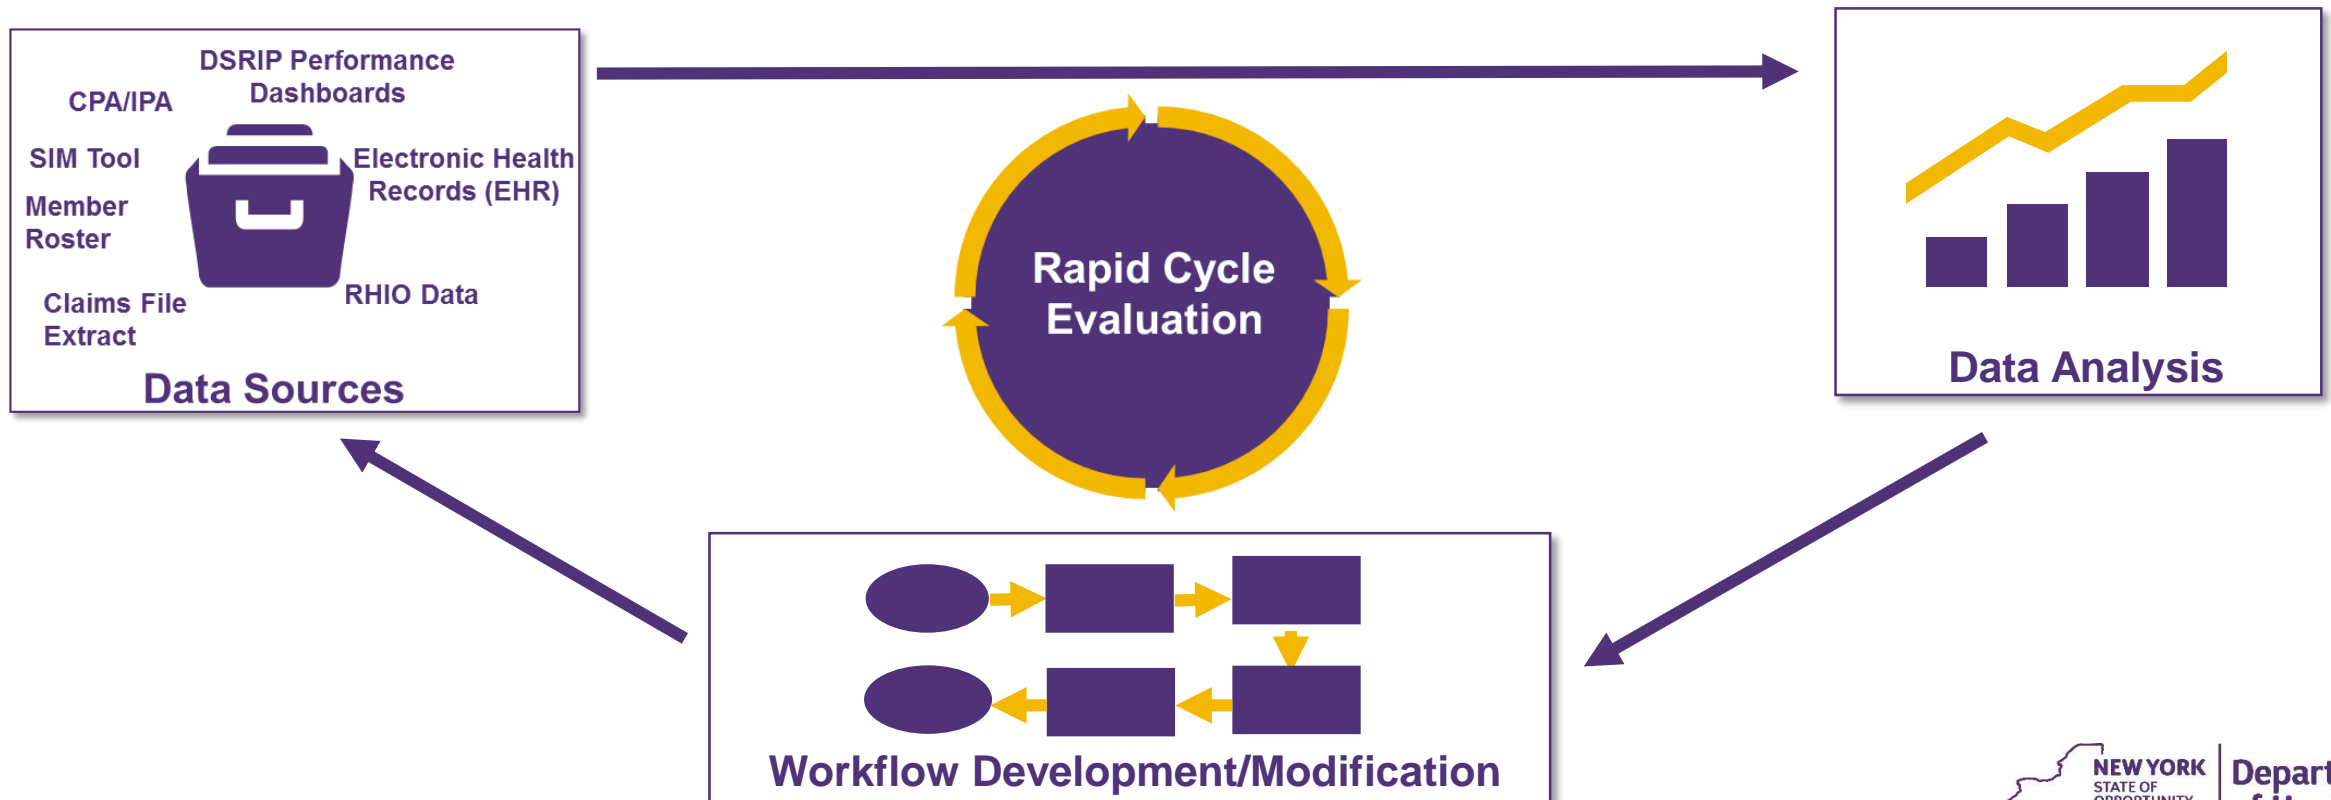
DSRIP Performance Dashboards

CPA/IPA

SIM Tool

Electronic Health Records (EHR)

Member Roster

Claims File Extract

RHIO Data

Data Sources

Rapid Cycle Evaluation

Data Analysis

Workflow Development/Modification

NEW YORK STATE OF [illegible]

Depart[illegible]